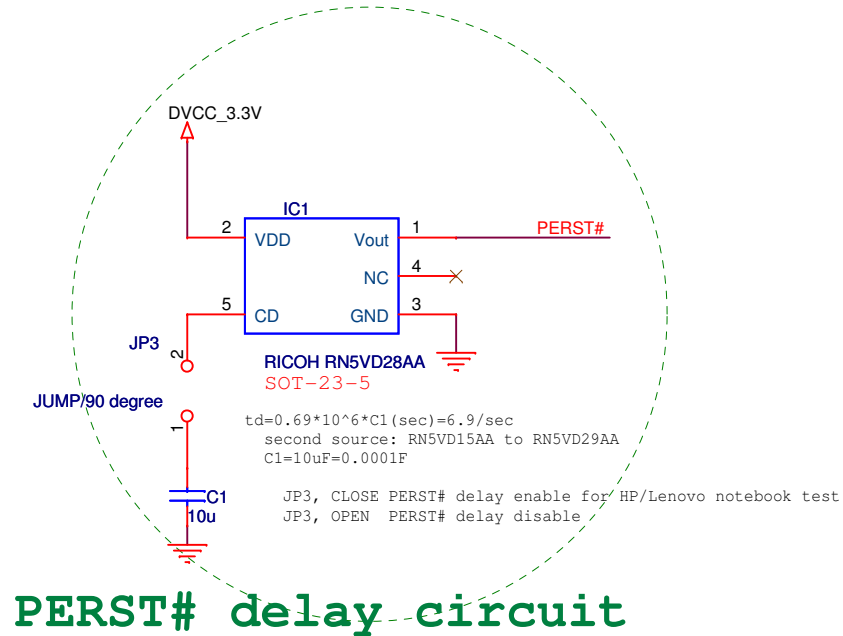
DVCC_3.3V

IC1

2 VDD

Vout 1

PERST#

NC 4

5 CD

GND 3

JP3

2

RICOH RN5VD28AA

SOT-23-5

JUMP/90 degree

1

td=0.69*10^6*C1(sec)=6.9/sec
second source: RN5VD15AA to RN5VD29AA
C1=10uF=0.0001F

C1

10u

JP3, CLOSE PERST# delay enable for HP/Lenovo notebook test
JP3, OPEN PERST# delay disable

PERST# delay circuit